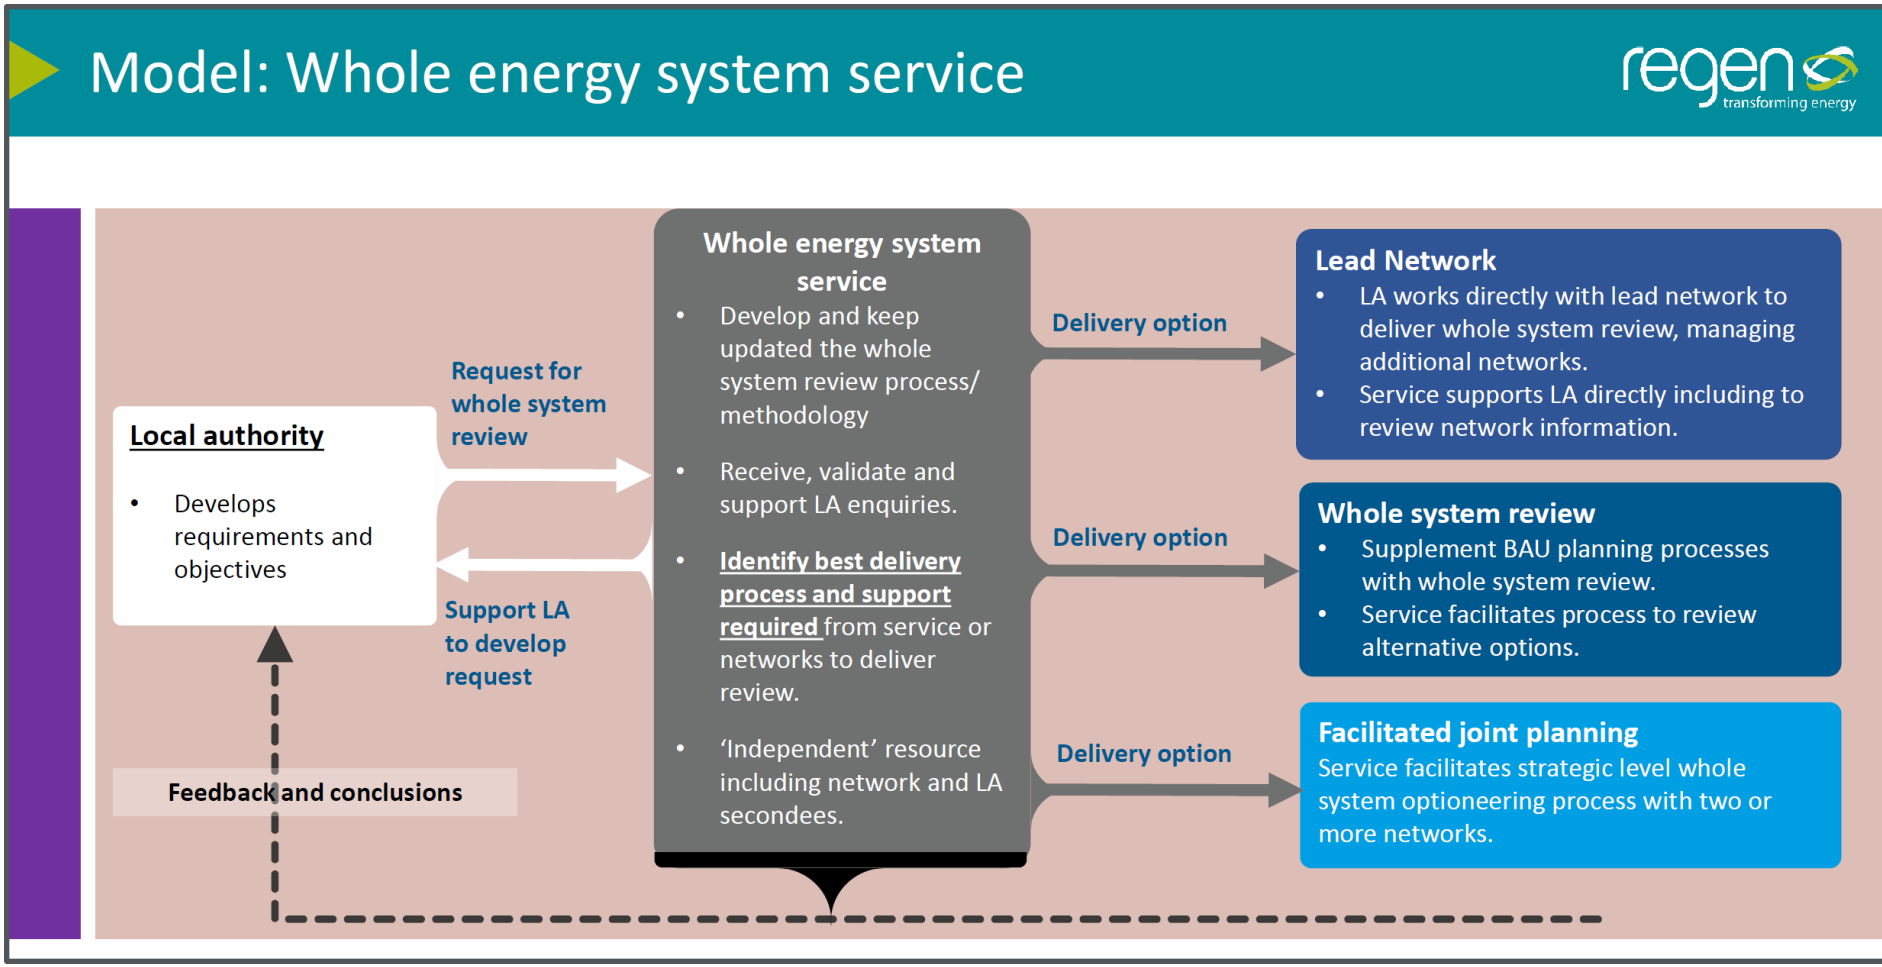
Model: Whole energy system service

regen
transforming energy

Local authority

- Develops requirements and objectives

Request for whole system review

Support LA to develop request

Feedback and conclusions

Whole energy system service

- Develop and keep updated the whole system review process/ methodology
- Receive, validate and support LA enquiries.
- Identify best delivery process and support required from service or networks to deliver review.
- 'Independent' resource including network and LA secondees.

Delivery option

Delivery option

Delivery option

Lead Network

- LA works directly with lead network to deliver whole system review, managing additional networks.
- Service supports LA directly including to review network information.

Whole system review

- Supplement BAU planning processes with whole system review.
- Service facilitates process to review alternative options.

Facilitated joint planning

Service facilitates strategic level whole system optioneering process with two or more networks.